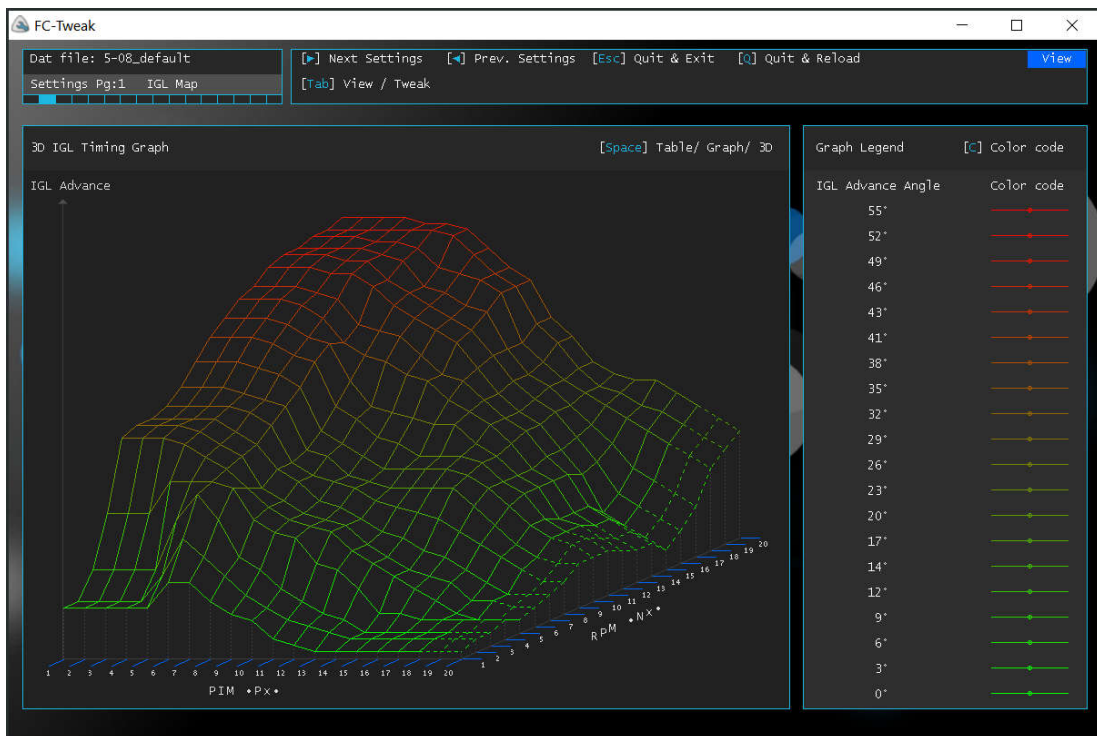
FC-Tweak

Dat file: 5-08_default

Settings Pg:1 IGL Map

[►] Next Settings [◄] Prev. Settings [Esc] Quit & Exit [Q] Quit & Reload View

[Tab] View / Tweak

3D IGL Timing Graph

[Space] Table/ Graph/ 3D

IGL Advance

1 2 3 4 5 6 7 8 9 10 11 12 13 14 15 16 17 18 19 20

PIM •Px•

1 2 3 4 5 6 7 8 9 10 11 12 13 14 15 16 17 18 19 20

RPM •Nx•

Graph Legend [C] Color code

IGL Advance Angle Color code

55°
52°
49°
46°
43°
41°
38°
35°
32°
29°
26°
23°
20°
17°
14°
12°
9°
6°
3°
0°